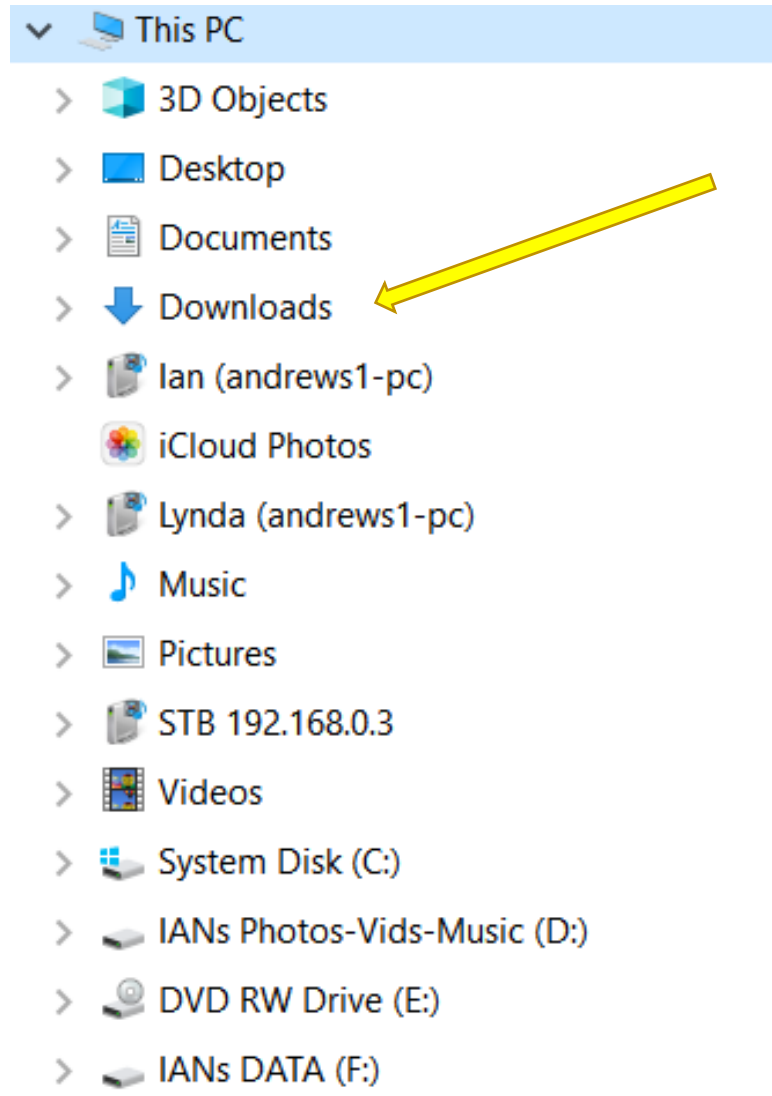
This PC
3D Objects
Desktop
Documents
Downloads
Ian (andrews1-pc)
iCloud Photos
Lynda (andrews1-pc)
Music
Pictures
STB 192.168.0.3
Videos
System Disk (C:)
IANs Photos-Vids-Music (D:)
DVD RW Drive (E:)
IANs DATA (F:)